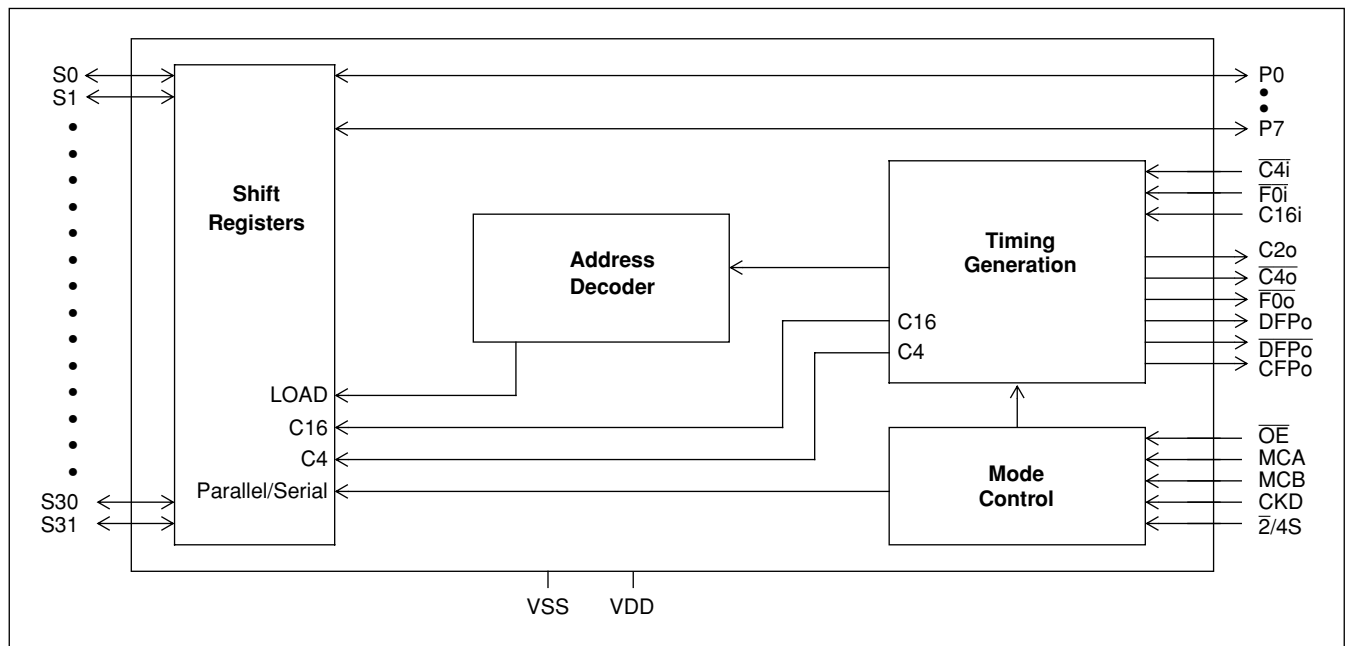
S0
S1
•
•
•
•
•
•
•
•
•
•
•
•
•
•
S30
S31

Shift Registers

LOAD
C16
C4
Parallel/Serial

Address Decoder

Timing Generation

C16
C4

Mode Control

P0
•
•
P7
$\overline{C4i}$
$\overline{F0i}$
C16i
C2o
$\overline{C4o}$
$\overline{F0o}$
DFPo
$\overline{DFPo}$
CFPo
$\overline{OE}$
MCA
MCB
CKD
$\overline{2}$/4S

VSS
VDD